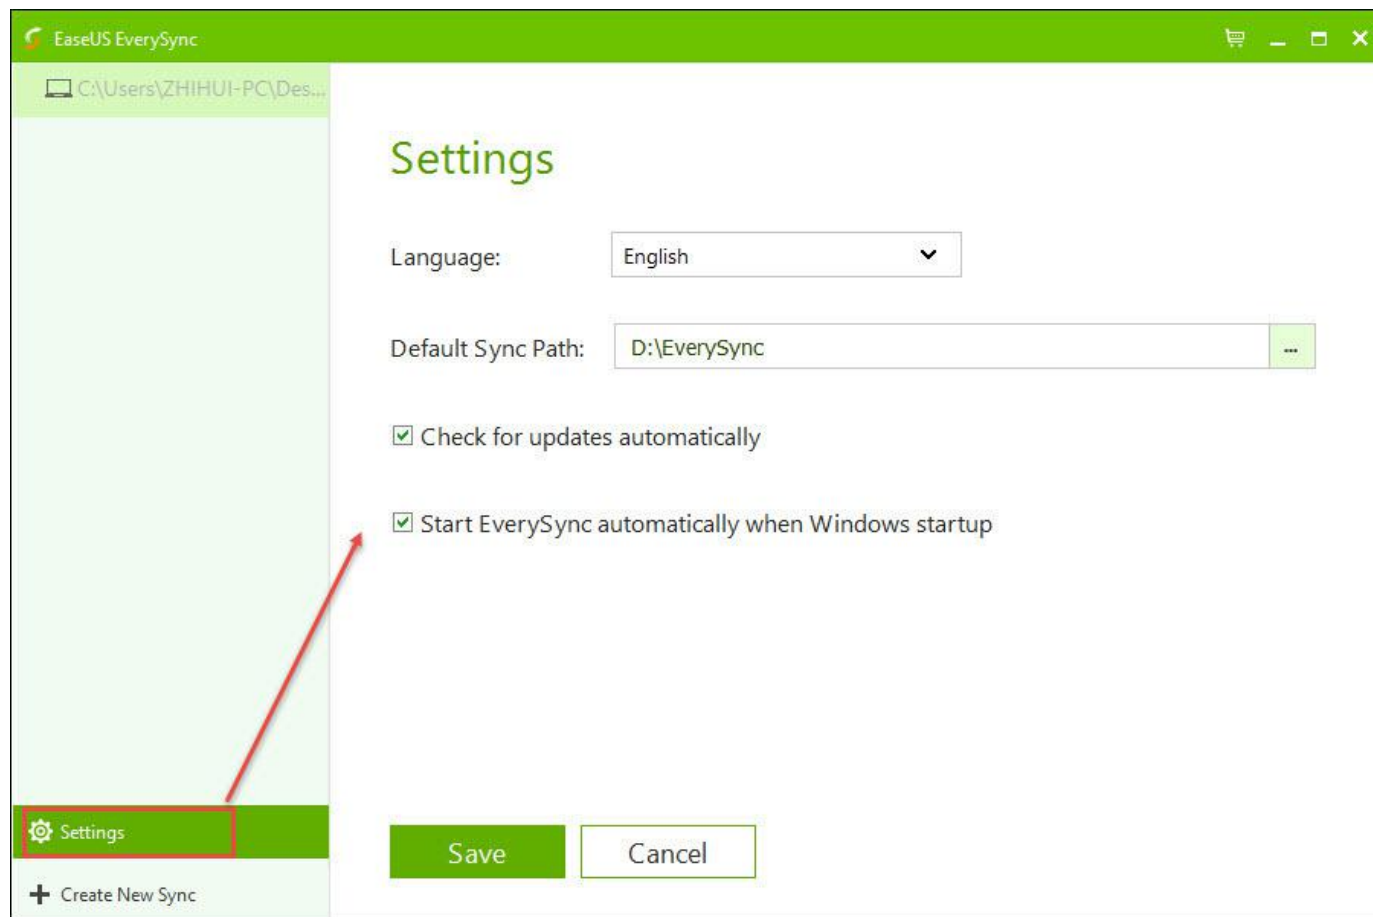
EaseUS EverySync

C:\Users\ZHIHUI-PC\Des...

Settings

Language: English

Default Sync Path: D:\EverySync ...

Check for updates automatically

Start EverySync automatically when Windows startup

Settings

Create New Sync

Save Cancel